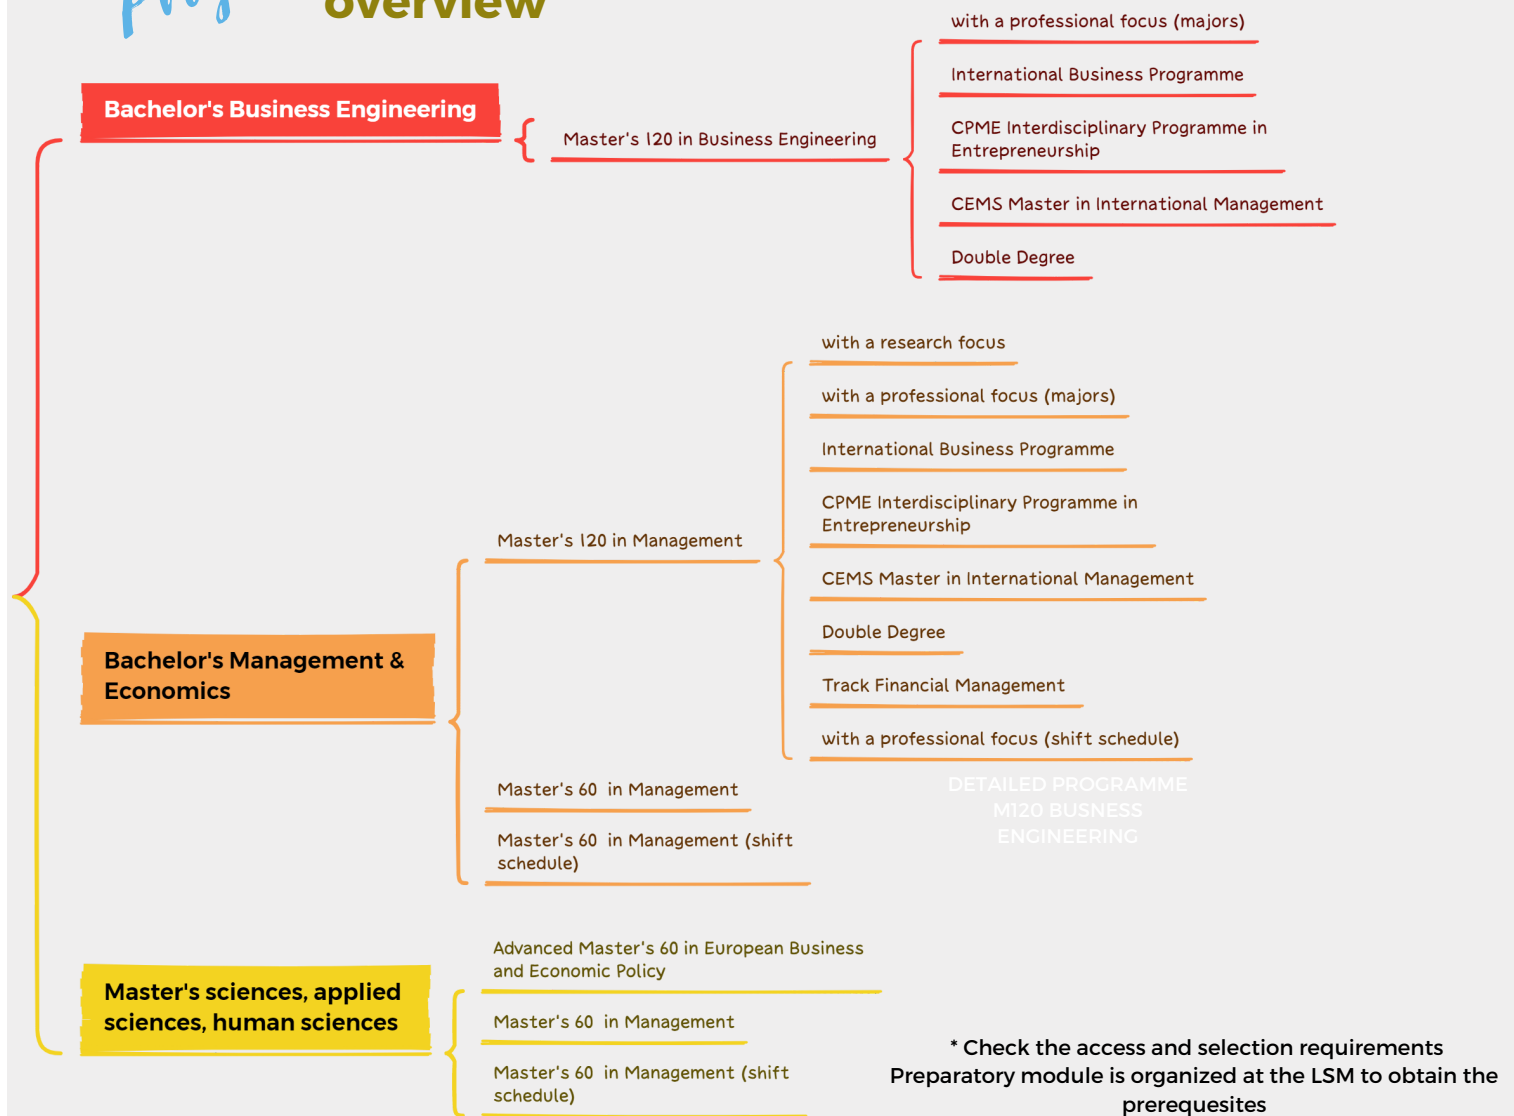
overview

Bachelor's Business Engineering

Master's 120 in Business Engineering

with a professional focus (majors)

International Business Programme

CPME Interdisciplinary Programme in Entrepreneurship

CEMS Master in International Management

Double Degree

Bachelor's Management & Economics

Master's 120 in Management

with a research focus

with a professional focus (majors)

International Business Programme

CPME Interdisciplinary Programme in Entrepreneurship

CEMS Master in International Management

Double Degree

Track Financial Management

with a professional focus (shift schedule)

DETAILED PROGRAMME M120 BUSNESS ENGINEERING

Master's 60 in Management

Master's 60 in Management (shift schedule)

Master's sciences, applied sciences, human sciences

Advanced Master's 60 in European Business and Economic Policy

Master's 60 in Management

Master's 60 in Management (shift schedule)

* Check the access and selection requirements
Preparatory module is organized at the LSM to obtain the prerequesites